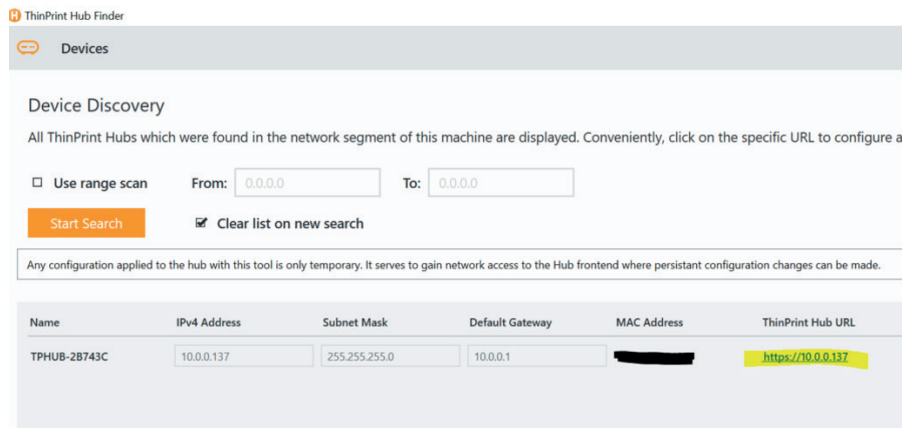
ThinPrint Hub Finder

Devices

Device Discovery

All ThinPrint Hubs which were found in the network segment of this machine are displayed. Conveniently, click on the specific URL to configure a

☐ Use range scan From: 0.0.0.0 To: 0.0.0.0

Start Search ☑ Clear list on new search

Any configuration applied to the hub with this tool is only temporary. It serves to gain network access to the Hub frontend where persistant configuration changes can be made.

| Name | IPv4 Address | Subnet Mask | Default Gateway | MAC Address | ThinPrint Hub URL |
|---|---|---|---|---|---|
| TPHUB-2B743C | 10.0.0.137 | 255.255.255.0 | 10.0.0.1 | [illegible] | https://10.0.0.137 |